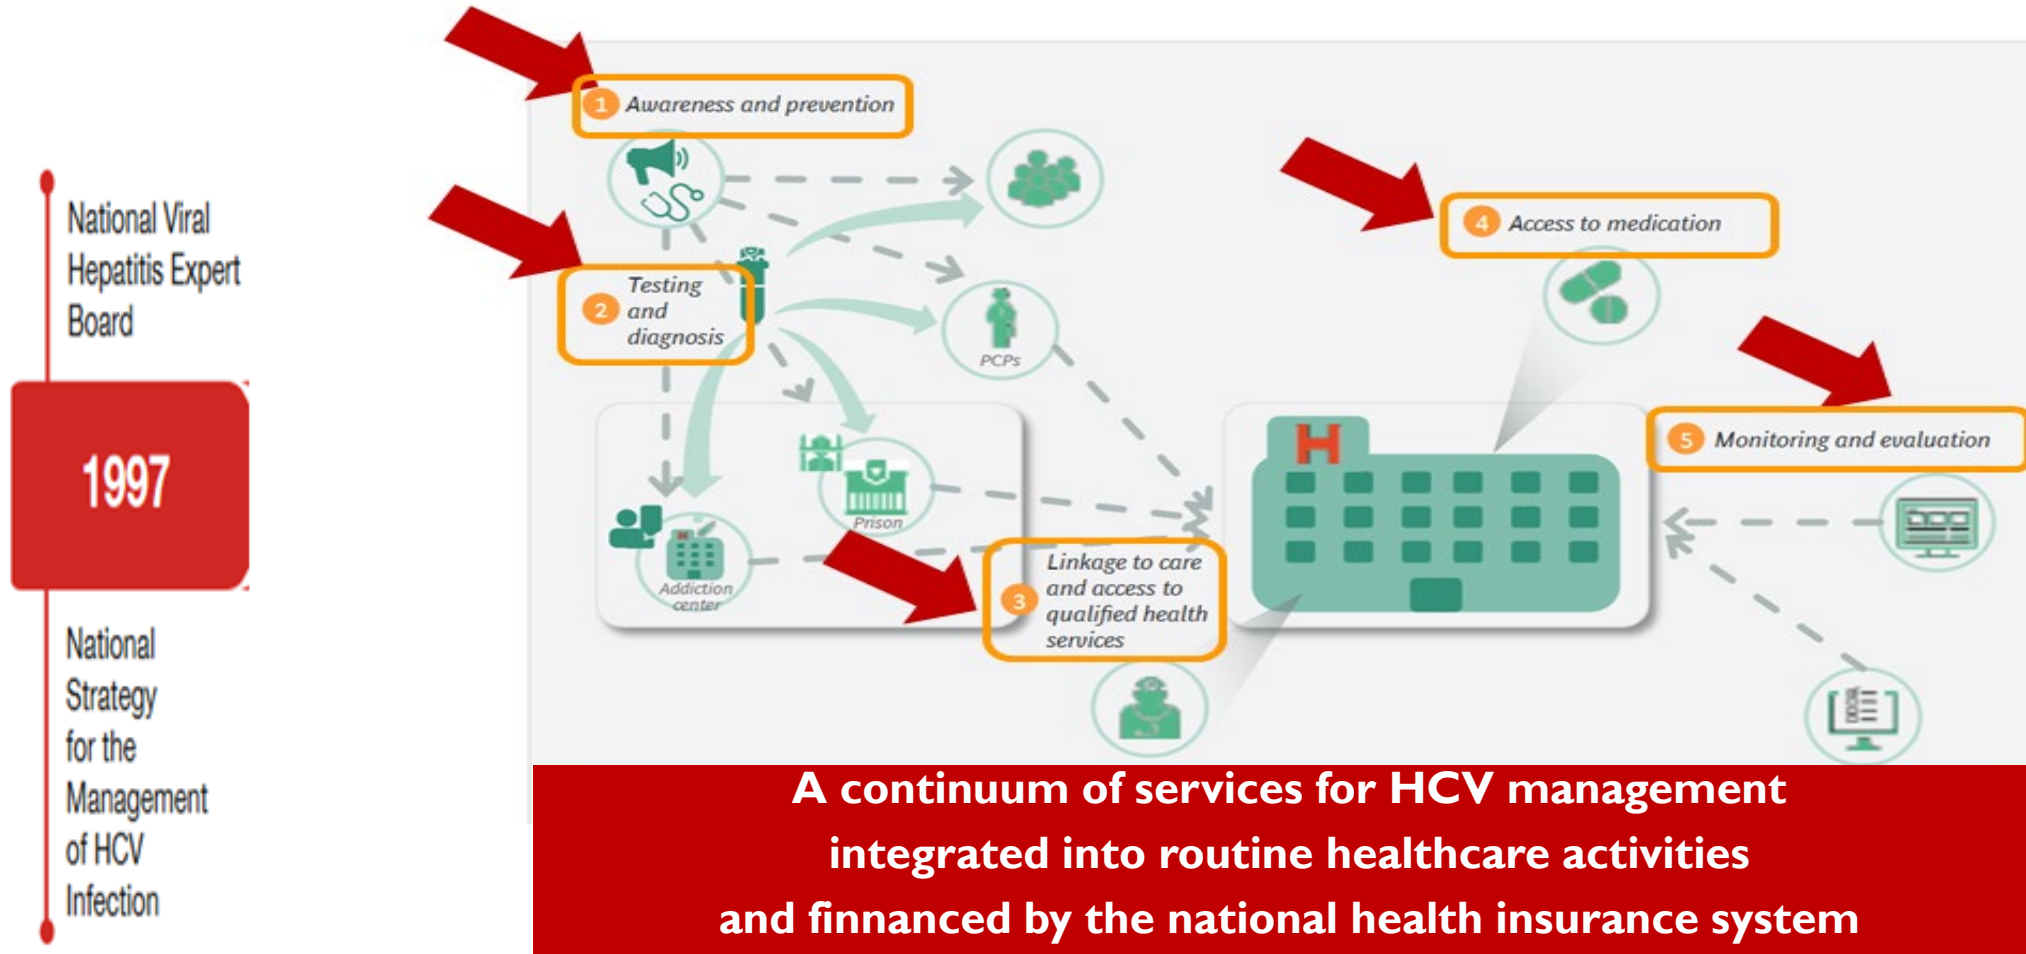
National Viral Hepatitis Expert Board

1997

National Strategy for the Management of HCV Infection

1 Awareness and prevention

2 Testing and diagnosis

PCPs

Prison

Addiction center

3 Linkage to care and access to qualified health services

4 Access to medication

H

5 Monitoring and evaluation

A continuum of services for HCV management integrated into routine healthcare activities and finnanced by the national health insurance system